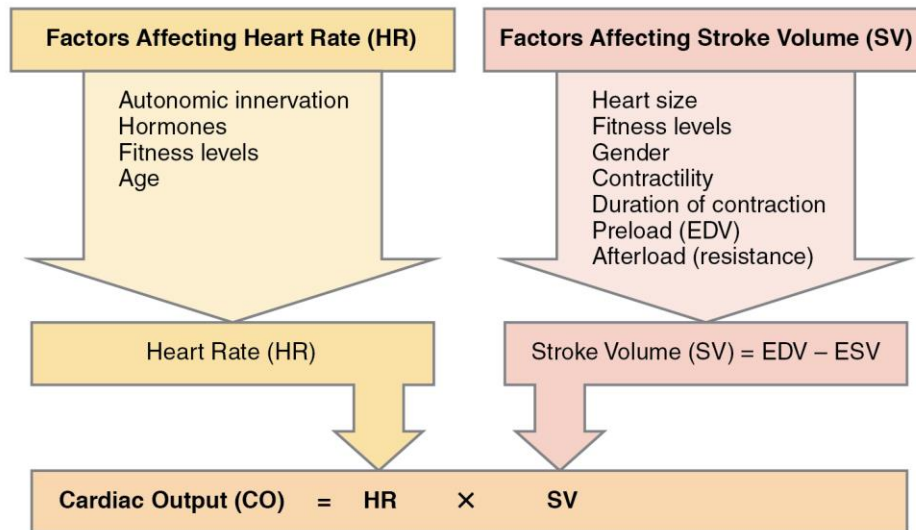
Factors Affecting Heart Rate (HR)

Autonomic innervation
Hormones
Fitness levels
Age

Factors Affecting Stroke Volume (SV)

Heart size
Fitness levels
Gender
Contractility
Duration of contraction
Preload (EDV)
Afterload (resistance)

Heart Rate (HR)

Stroke Volume (SV) = EDV – ESV

Cardiac Output (CO) = HR × SV